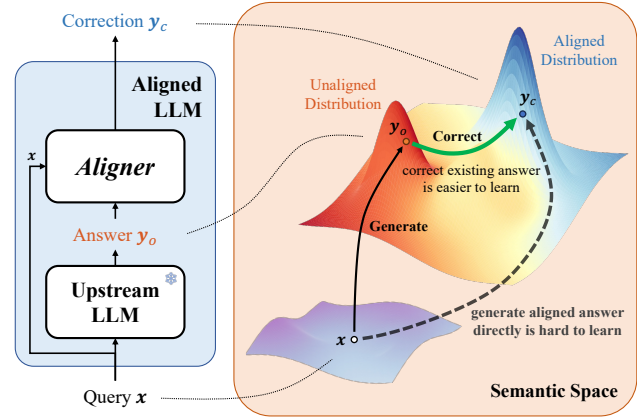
Correction $\boldsymbol{y_c}$

Aligned LLM

$\boldsymbol{x}$

Aligner

Answer $\boldsymbol{y_o}$

Upstream LLM

Query $\boldsymbol{x}$

Aligned Distribution

Unaligned Distribution

$\boldsymbol{y_c}$

$\boldsymbol{y_o}$

Correct

correct existing answer is easier to learn

Generate

generate aligned answer directly is hard to learn

$\boldsymbol{x}$

Semantic Space